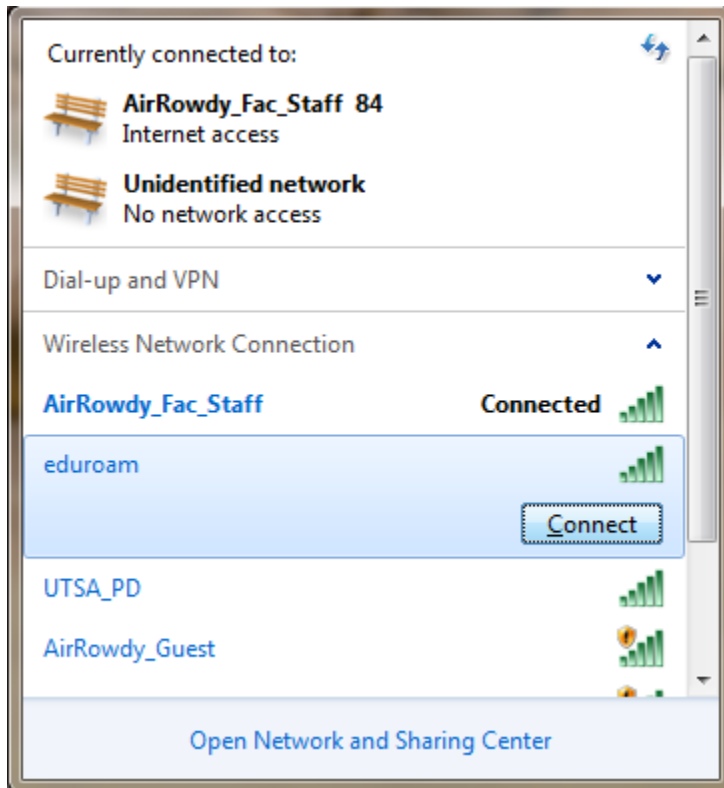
Currently connected to:

AirRowdy_Fac_Staff 84
Internet access

Unidentified network
No network access

Dial-up and VPN

Wireless Network Connection

AirRowdy_Fac_Staff Connected

eduroam

Connect

UTSA_PD

AirRowdy_Guest

Open Network and Sharing Center